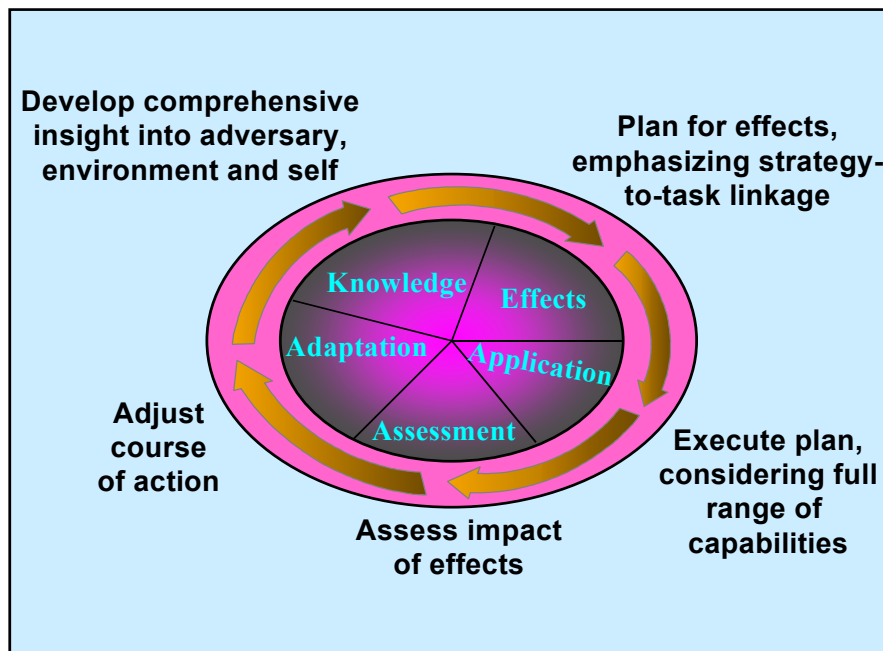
Develop comprehensive insight into adversary, environment and self

Plan for effects, emphasizing strategy-to-task linkage

Knowledge

Effects

Adaptation

Application

Assessment

Adjust course of action

Execute plan, considering full range of capabilities

Assess impact of effects